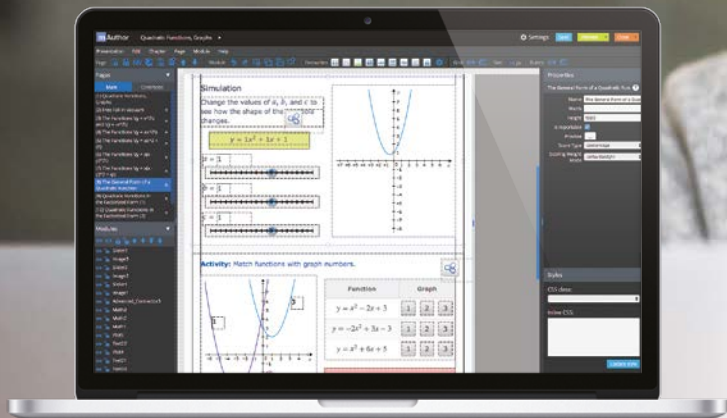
m Author Quadratic Functions, Graphs

Settings Save Publish Close

Presentation Edit Chapter Page Module Help

Pages

Properties

The General Form of a Quadratic Fun

Simulation

Change the values of $a$, $b$, and $c$ to see how the shape of the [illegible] changes.

$y = 1x^2 + 1x + 1$

$a = 1$

$b = 1$

$c = 1$

Activity: Match functions with graph numbers.

| Function | Graph |
|---|---|
| $y = x^2 - 2x + 3$ | 1 2 3 |
| $y = -2x^2 + 3x - 3$ | 1 2 3 |
| $y = x^2 + 6x + 5$ | 1 2 3 |

Modules

Styles

CSS class

Inline CSS